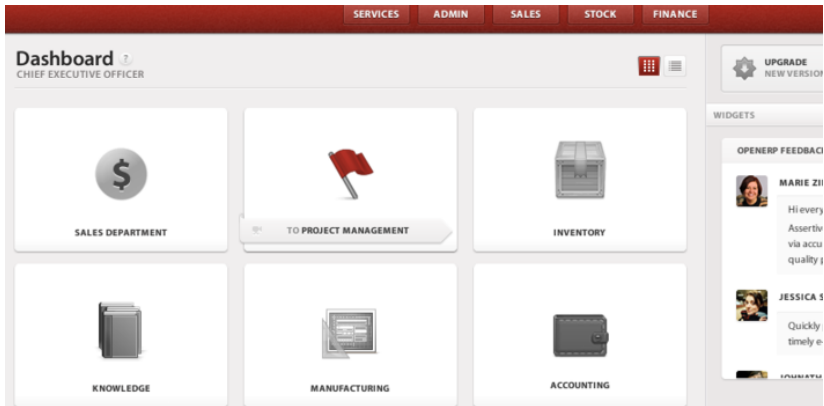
SERVICES ADMIN SALES STOCK FINANCE

Dashboard ?
CHIEF EXECUTIVE OFFICER

UPGRADE
NEW VERSION

WIDGETS

OPENERP FEEDBAC

MARIE ZI

Hi every
Assertiv
via accu
quality

JESSICA S

Quickly
timely e

SALES DEPARTMENT

TO PROJECT MANAGEMENT

INVENTORY

KNOWLEDGE

MANUFACTURING

ACCOUNTING